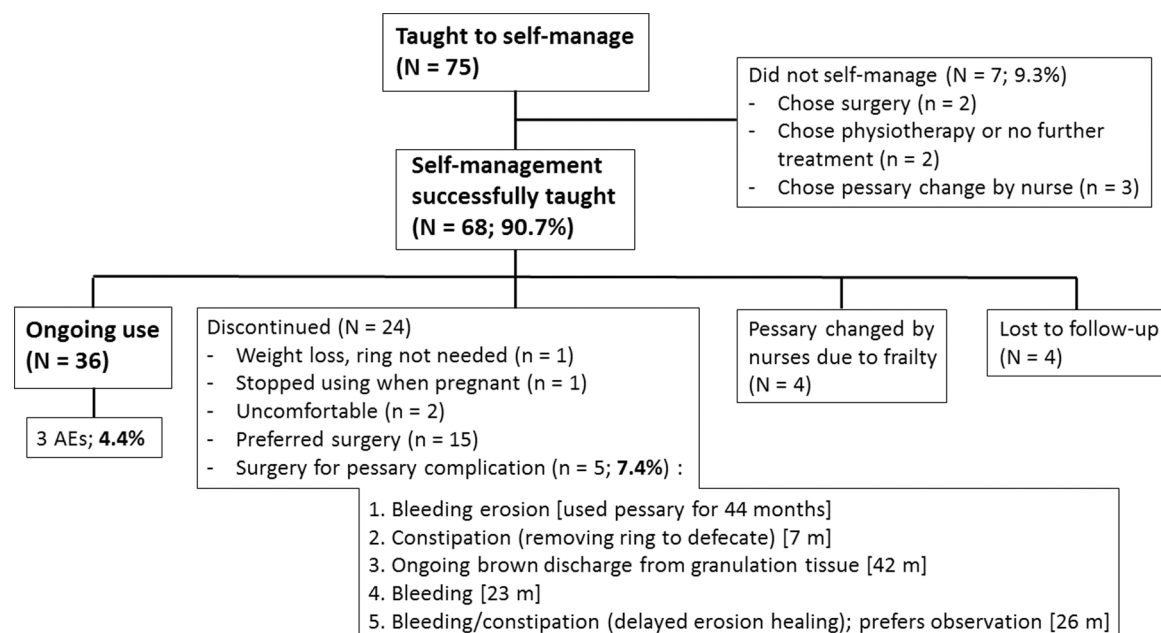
Taught to self-manage (N = 75)

Did not self-manage (N = 7; 9.3%)
- Chose surgery (n = 2)
- Chose physiotherapy or no further treatment (n = 2)
- Chose pessary change by nurse (n = 3)

Self-management successfully taught (N = 68; 90.7%)

Ongoing use (N = 36)

3 AEs; 4.4%

Discontinued (N = 24)
- Weight loss, ring not needed (n = 1)
- Stopped using when pregnant (n = 1)
- Uncomfortable (n = 2)
- Preferred surgery (n = 15)
- Surgery for pessary complication (n = 5; 7.4%) :

1. Bleeding erosion [used pessary for 44 months]
2. Constipation (removing ring to defecate) [7 m]
3. Ongoing brown discharge from granulation tissue [42 m]
4. Bleeding [23 m]
5. Bleeding/constipation (delayed erosion healing); prefers observation [26 m]

Pessary changed by nurses due to frailty (N = 4)

Lost to follow-up (N = 4)